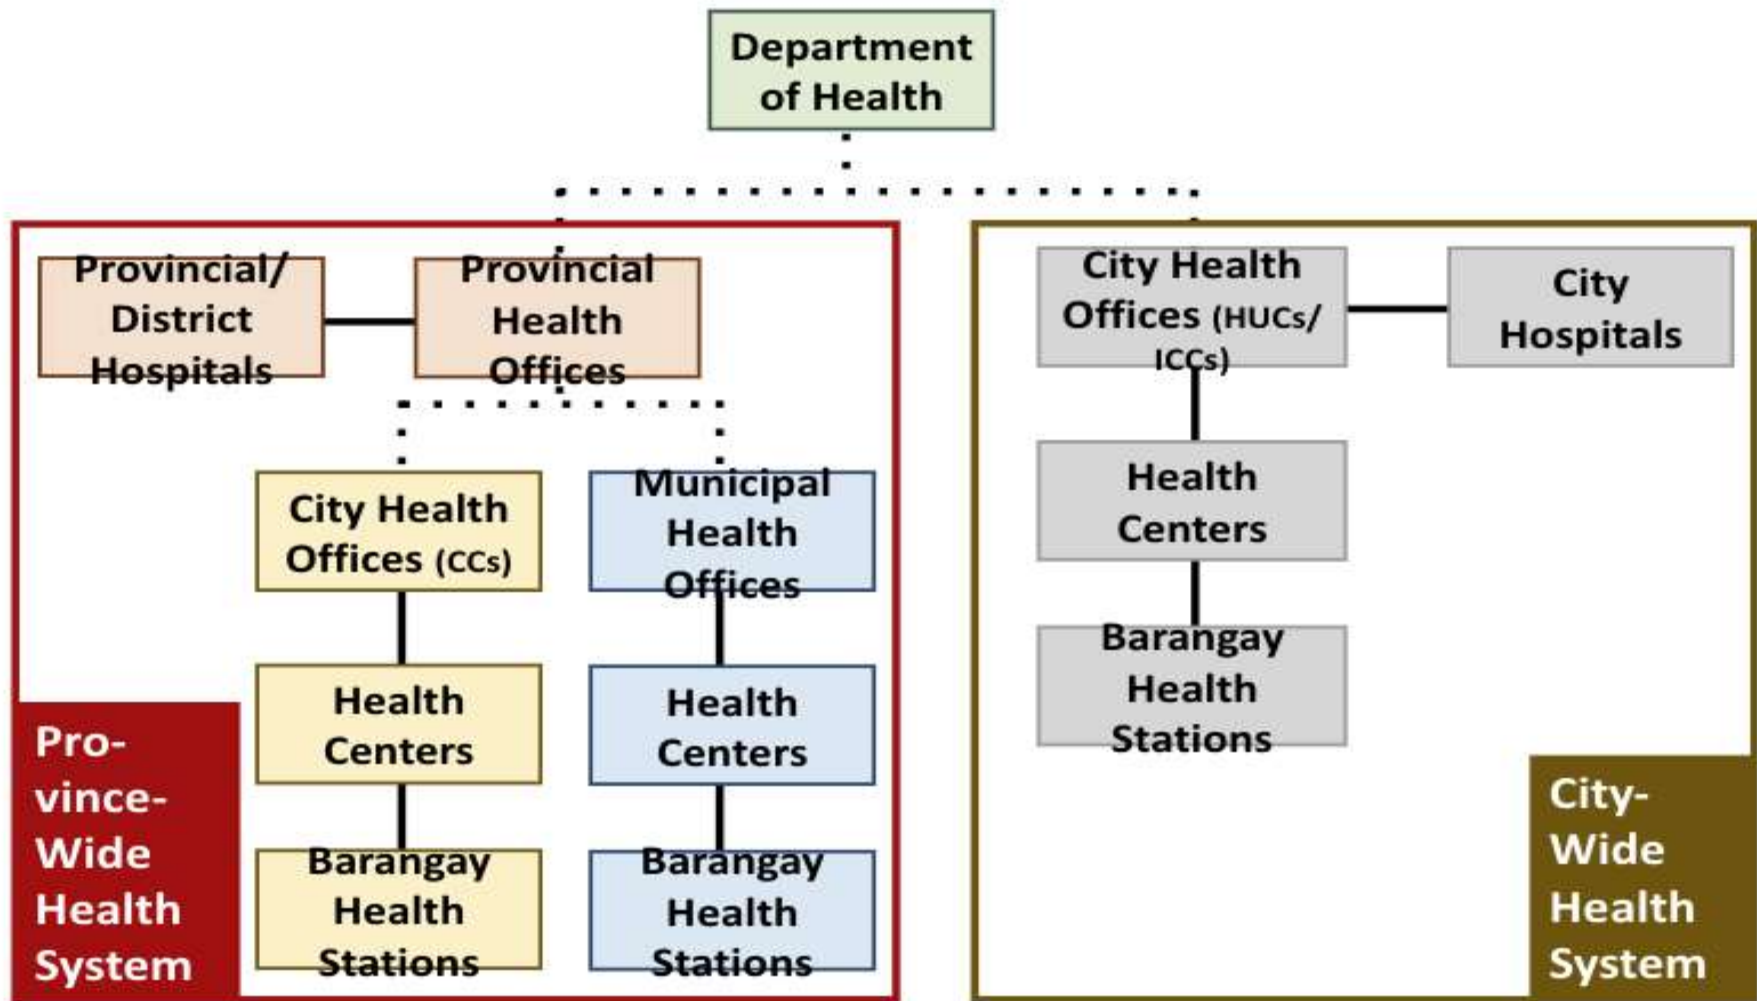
Department of Health

Provincial/ District Hospitals

Provincial Health Offices

City Health Offices (CCs)

Municipal Health Offices

Health Centers

Health Centers

Barangay Health Stations

Barangay Health Stations

Pro-vince-Wide Health System

City Health Offices (HUCs/ ICCs)

City Hospitals

Health Centers

Barangay Health Stations

City-Wide Health System